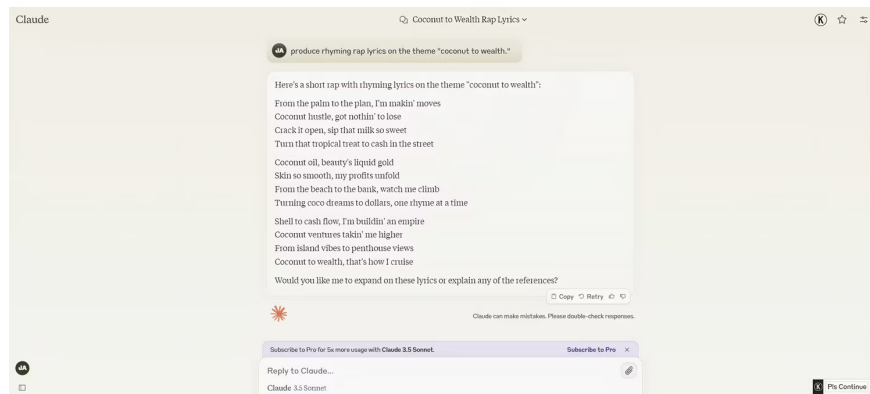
Claude

Coconut to Wealth Rap Lyrics

K

JA produce rhyming rap lyrics on the theme "coconut to wealth."

Here's a short rap with rhyming lyrics on the theme "coconut to wealth":

From the palm to the plan, I'm makin' moves
Coconut hustle, got nothin' to lose
Crack it open, sip that milk so sweet
Turn that tropical treat to cash in the street

Coconut oil, beauty's liquid gold
Skin so smooth, my profits unfold
From the beach to the bank, watch me climb
Turning coco dreams to dollars, one rhyme at a time

Shell to cash flow, I'm buildin' an empire
Coconut ventures takin' me higher
From island vibes to penthouse views
Coconut to wealth, that's how I cruise

Would you like me to expand on these lyrics or explain any of the references?

Copy Retry

Claude can make mistakes. Please double-check responses.

Subscribe to Pro for 5x more usage with Claude 3.5 Sonnet.

Subscribe to Pro ×

JA

Reply to Claude...

Claude 3.5 Sonnet

K Pls Continue